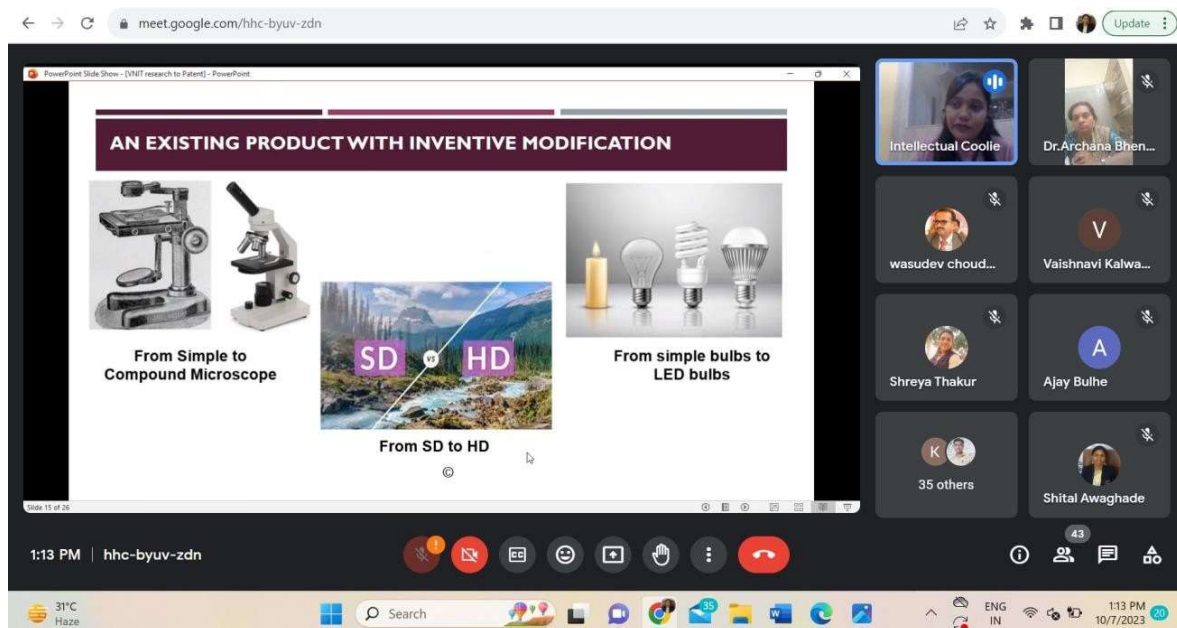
meet.google.com/hhc-byuv-zdn

Update

PowerPoint Slide Show - [VNIT research to Patent] - PowerPoint

AN EXISTING PRODUCT WITH INVENTIVE MODIFICATION

From Simple to Compound Microscope

SD vs HD

From SD to HD

©

From simple bulbs to LED bulbs

Slide 15 of 26

Intellectual Coolie

Dr.Archana Bhen...

wasudev choud...

V

Vaishnavi Kalwa...

Shreya Thakur

A

Ajay Bulhe

K

35 others

Shital Awaghade

1:13 PM | hhc-byuv-zdn

43

31°C
Haze

Search

ENG
IN

1:13 PM
10/7/2023

20